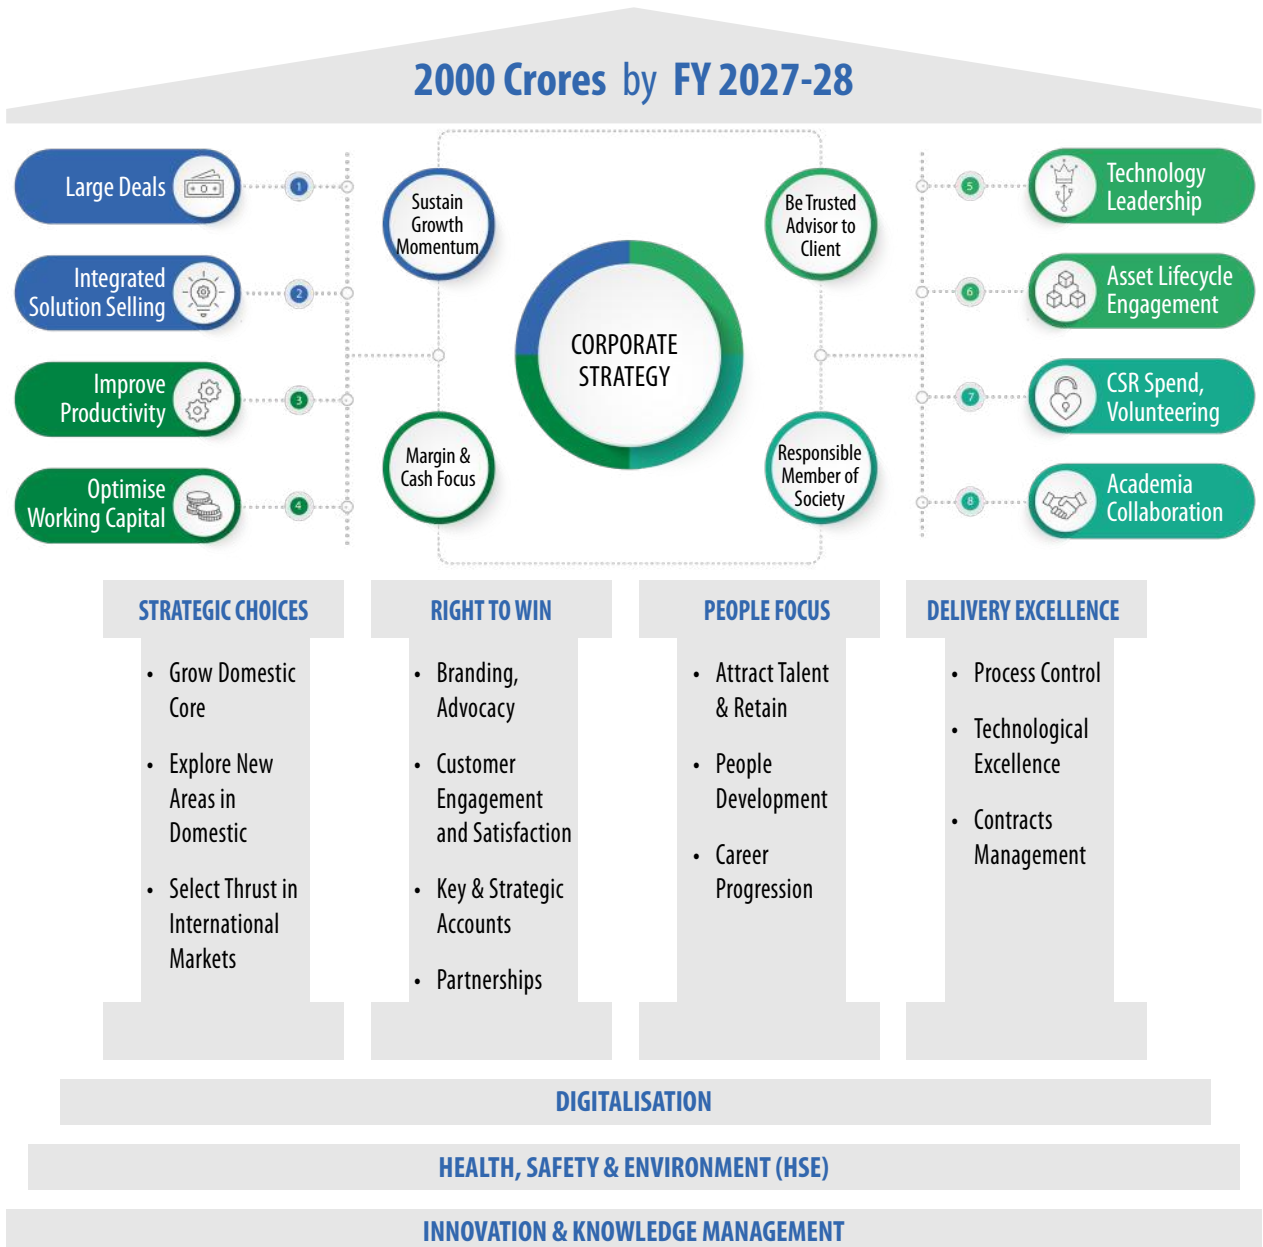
2000 Crores by FY 2027-28

Large Deals

1

Integrated Solution Selling

2

Improve Productivity

3

Optimise Working Capital

4

Sustain Growth Momentum

Margin & Cash Focus

CORPORATE STRATEGY

Be Trusted Advisor to Client

Responsible Member of Society

5

Technology Leadership

6

Asset Lifecycle Engagement

7

CSR Spend, Volunteering

8

Academia Collaboration

STRATEGIC CHOICES

• Grow Domestic Core

• Explore New Areas in Domestic

• Select Thrust in International Markets

RIGHT TO WIN

• Branding, Advocacy

• Customer Engagement and Satisfaction

• Key & Strategic Accounts

• Partnerships

PEOPLE FOCUS

• Attract Talent & Retain

• People Development

• Career Progression

DELIVERY EXCELLENCE

• Process Control

• Technological Excellence

• Contracts Management

DIGITALISATION

HEALTH, SAFETY & ENVIRONMENT (HSE)

INNOVATION & KNOWLEDGE MANAGEMENT